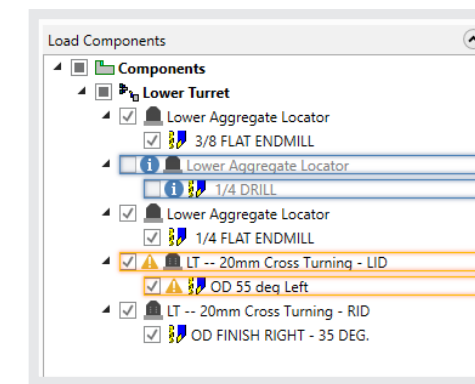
Load Components

Components
Lower Turret
Lower Aggregate Locator
3/8 FLAT ENDMILL
Lower Aggregate Locator
1/4 DRILL
Lower Aggregate Locator
1/4 FLAT ENDMILL
LT -- 20mm Cross Turning - LID
OD 55 deg Left
LT -- 20mm Cross Turning - RID
OD FINISH RIGHT - 35 DEG.